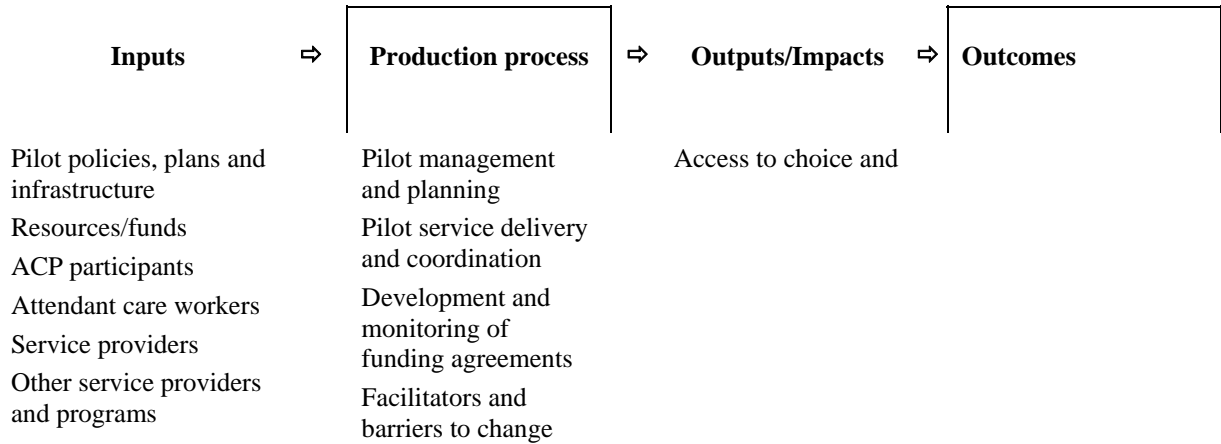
Inputs ⇨ Production process ⇨ Outputs/Impacts ⇨ Outcomes

Pilot policies, plans and infrastructure
Resources/funds
ACP participants
Attendant care workers
Service providers
Other service providers and programs

Pilot management and planning
Pilot service delivery and coordination
Development and monitoring of funding agreements
Facilitators and barriers to change

Access to choice and